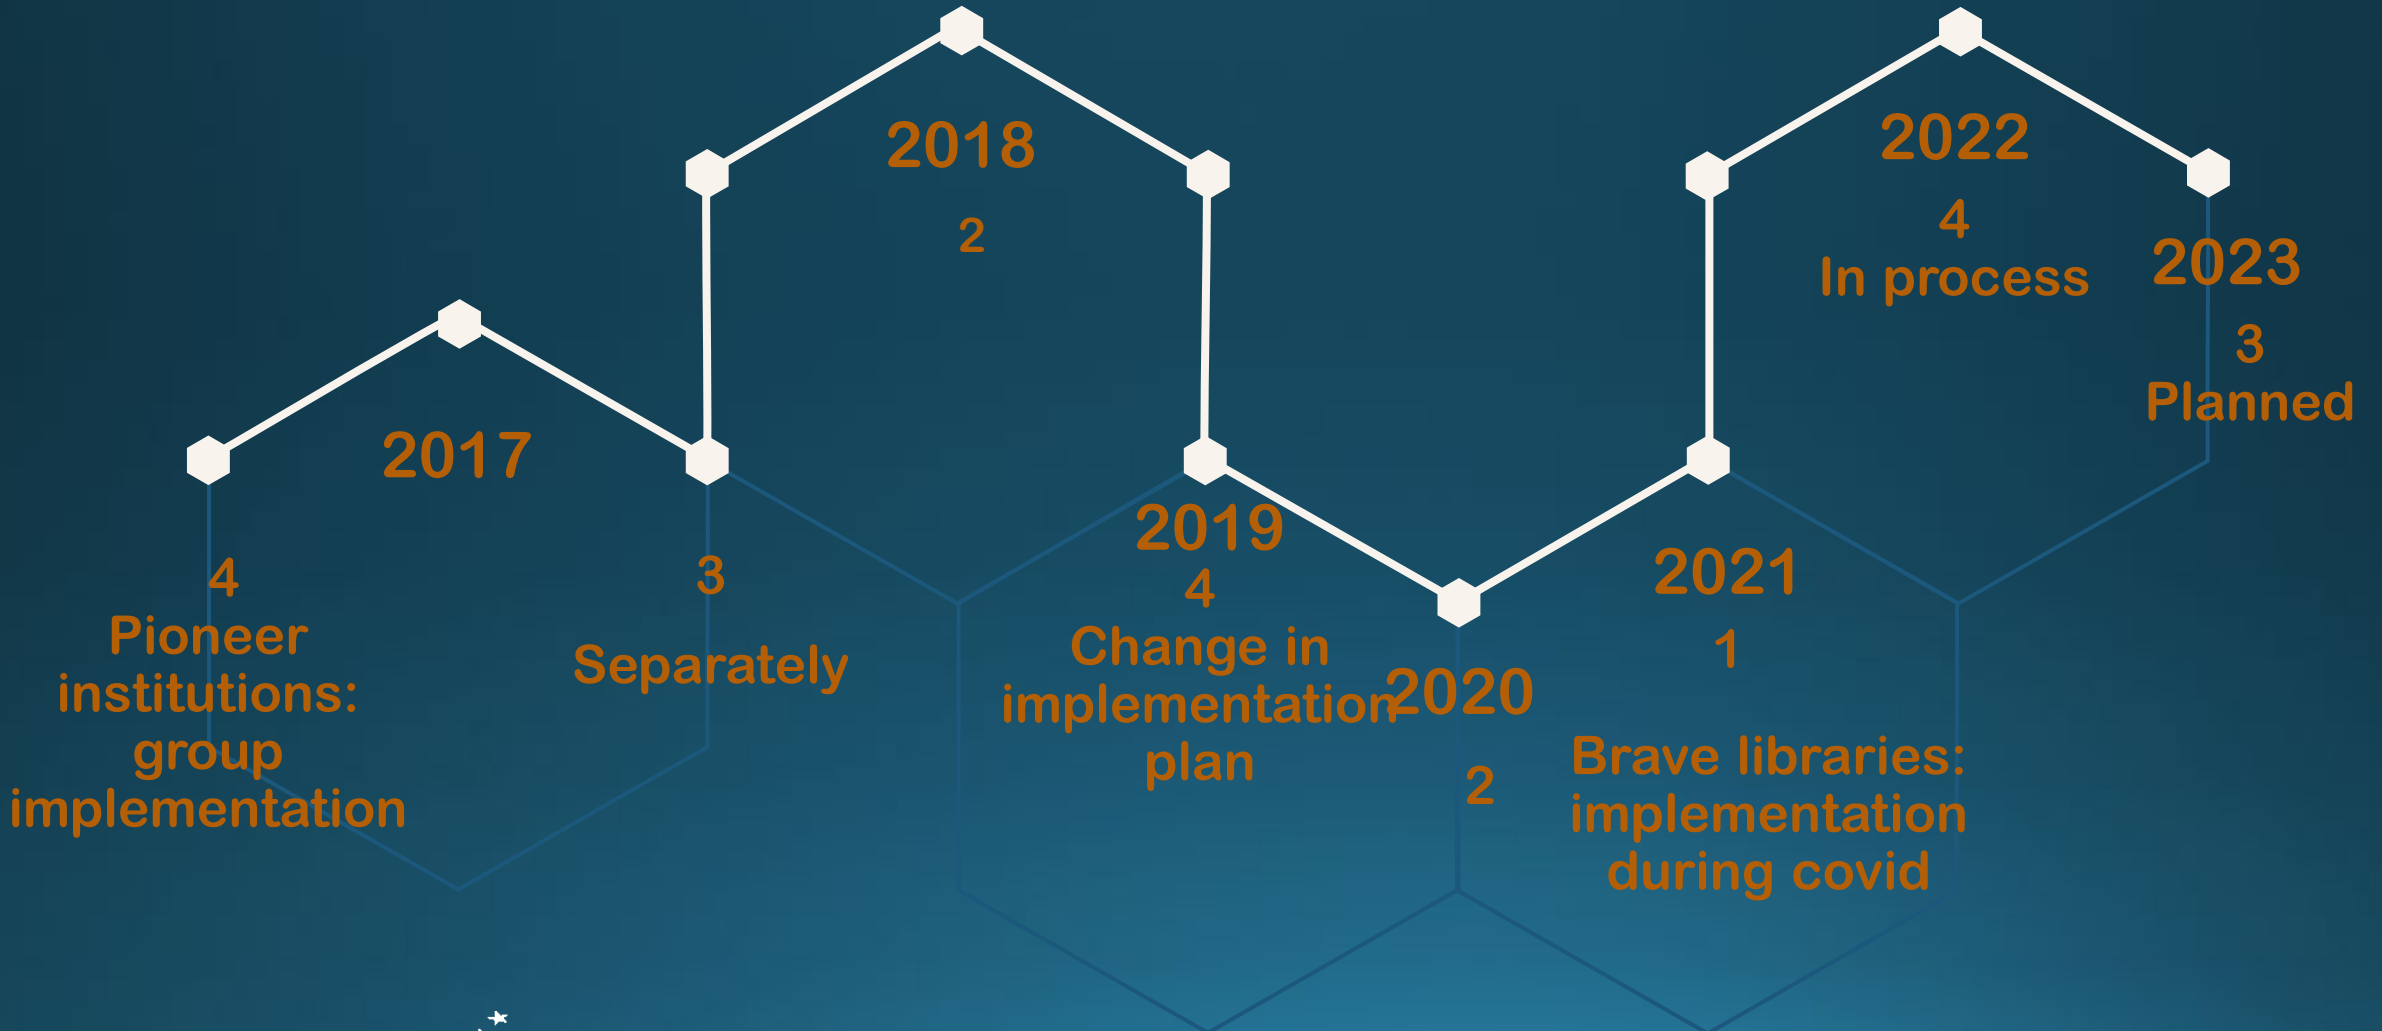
2018

2

2022

4

In process

2023

3

Planned

2017

4

Pioneer institutions: group implementation

3

Separately

2019

4

Change in implementation plan

2020

2

2021

1

Brave libraries: implementation during covid